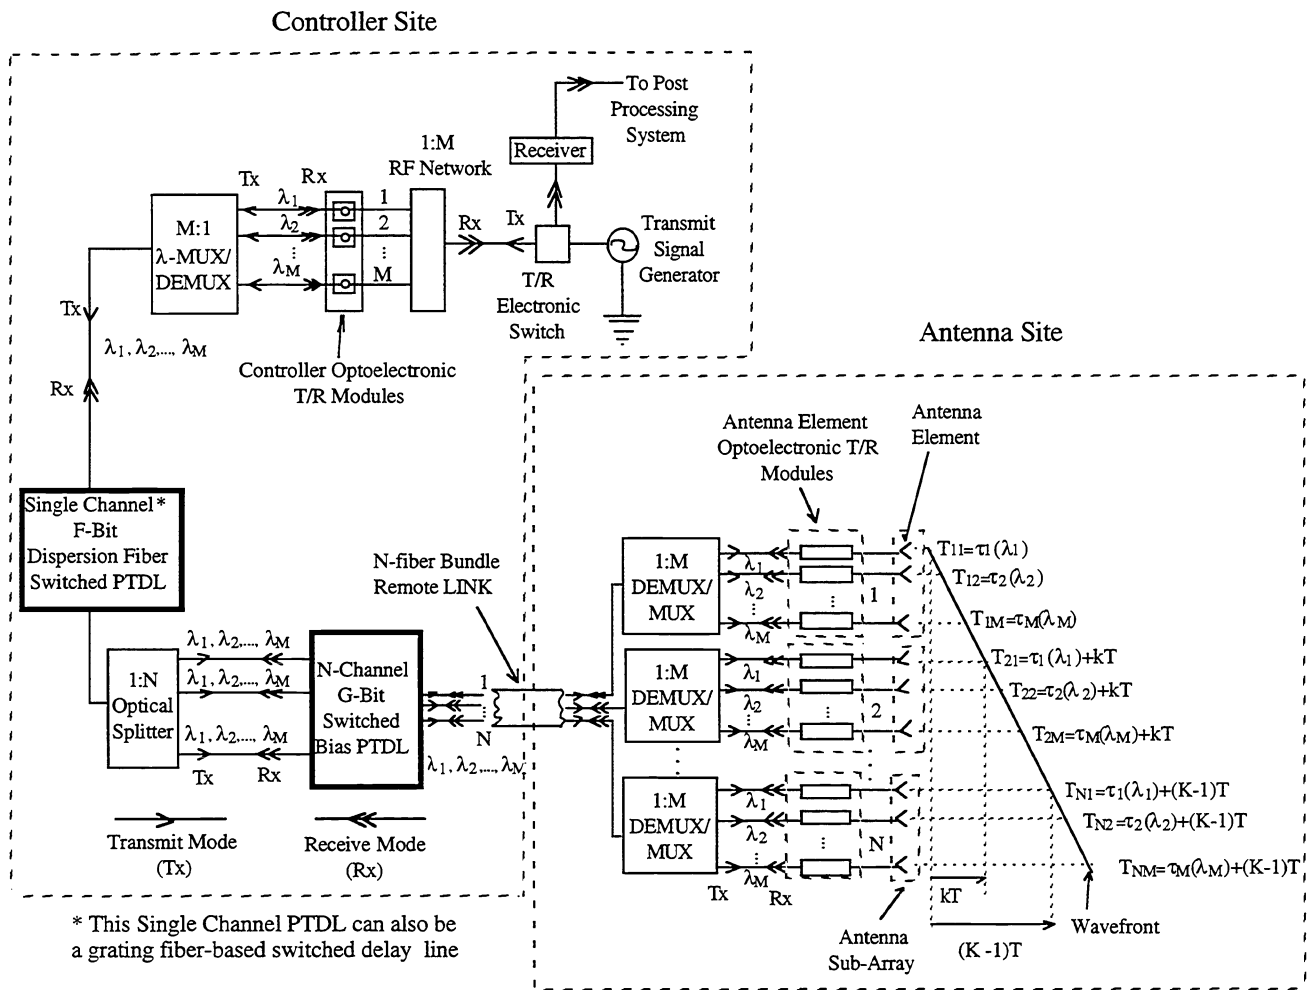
Controller Site

To Post Processing System

Receiver

1:M RF Network

Tx Rx

$\lambda_1$
$\lambda_2$
$\lambda_M$

1
2
M

M:1 λ-MUX/ DEMUX

Rx Tx

Transmit Signal Generator

T/R Electronic Switch

Tx

$\lambda_1, \lambda_2,..., \lambda_M$

Rx

Controller Optoelectronic T/R Modules

Antenna Site

Antenna Element Optoelectronic T/R Modules

Antenna Element

Single Channel* F-Bit Dispersion Fiber Switched PTDL

N-fiber Bundle Remote LINK

1:M DEMUX/ MUX

$\lambda_1$
$\lambda_M$

1

$T_{11}=\tau_1(\lambda_1)$
$T_{12}=\tau_2(\lambda_2)$
$T_{1M}=\tau_M(\lambda_M)$

1:N Optical Splitter

$\lambda_1, \lambda_2,..., \lambda_M$
$\lambda_1, \lambda_2,..., \lambda_M$
$\lambda_1, \lambda_2,..., \lambda_M$

Tx Rx

N-Channel G-Bit Switched Bias PTDL

1
N

$\lambda_1, \lambda_2,..., \lambda_M$

1:M DEMUX/ MUX

$\lambda_1$
$\lambda_2$
$\lambda_M$

2

$T_{21}=\tau_1(\lambda_1)+kT$
$T_{22}=\tau_2(\lambda_2)+kT$
$T_{2M}=\tau_M(\lambda_M)+kT$

1:M DEMUX/ MUX

$\lambda_1$
$\lambda_2$
$\lambda_M$

N

$T_{N1}=\tau_1(\lambda_1)+(K-1)T$
$T_{N2}=\tau_2(\lambda_2)+(K-1)T$
$T_{NM}=\tau_M(\lambda_M)+(K-1)T$

Transmit Mode (Tx)

Receive Mode (Rx)

Tx Rx

kT

Wavefront

Antenna Sub-Array

(K -1)T

* This Single Channel PTDL can also be a grating fiber-based switched delay line